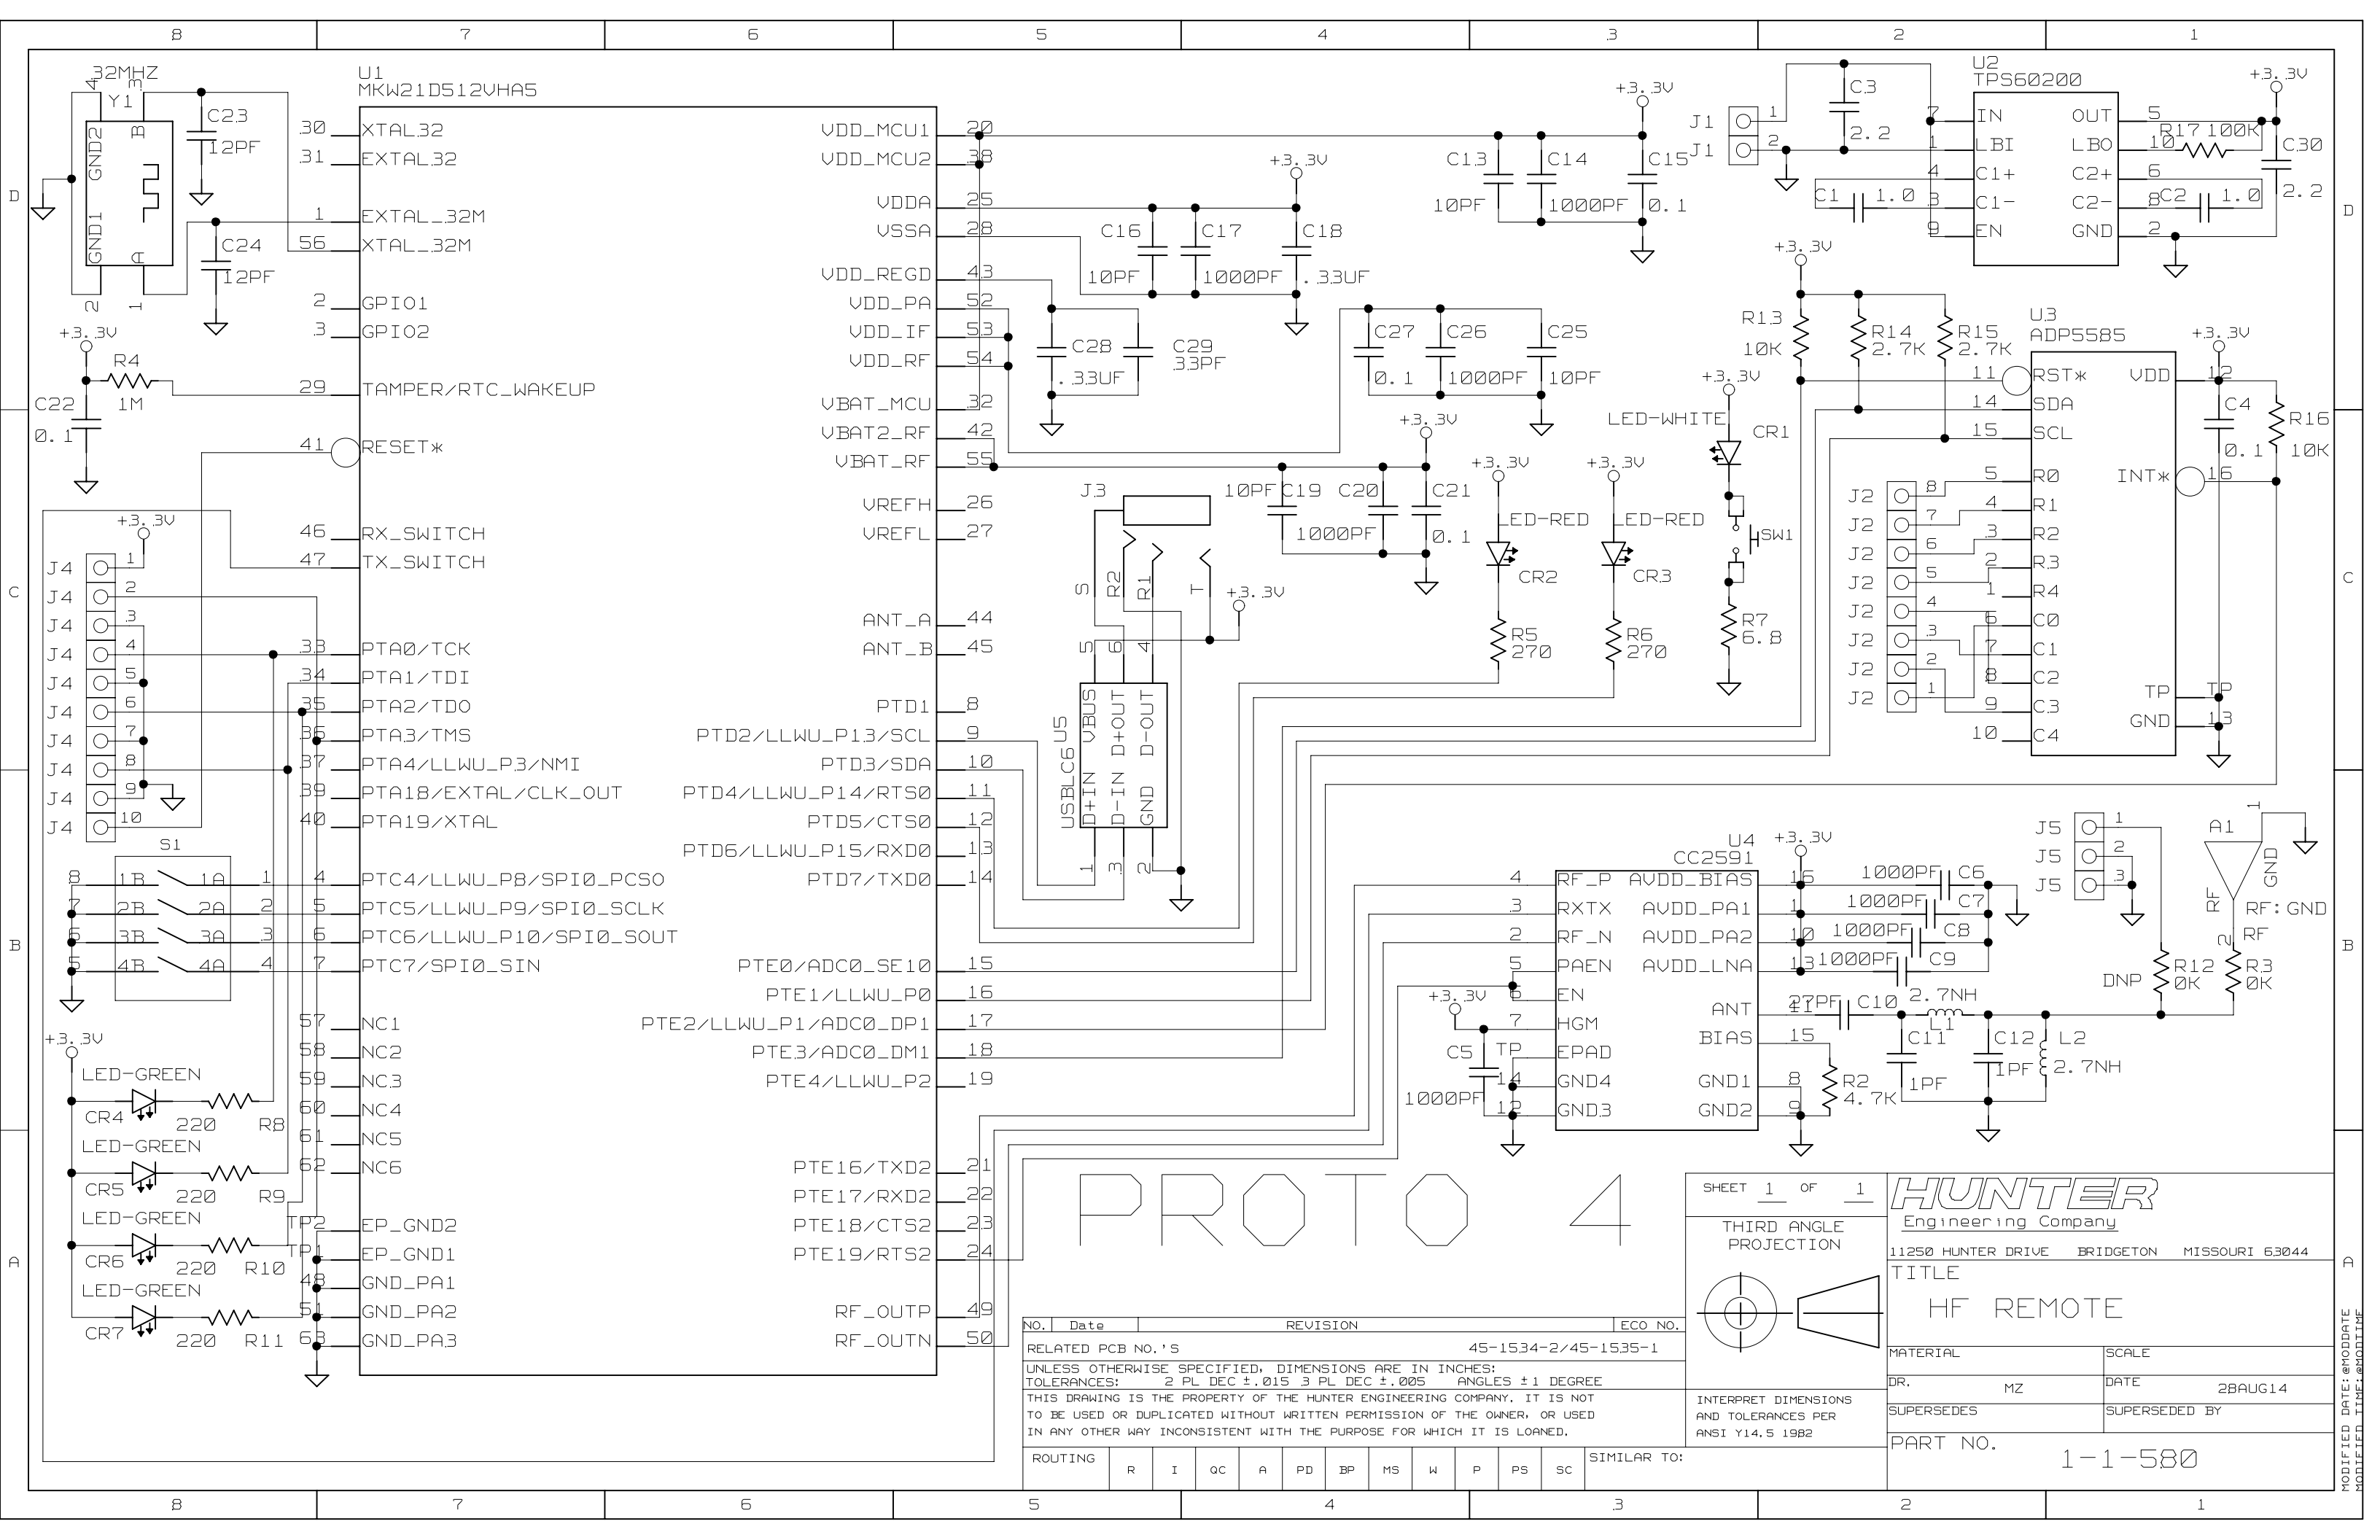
8 7 6 5 4 3 2 1

D C B A

32MHZ
Y1
GND2
GND1
C23
12PF
C24
12PF

U1
MKW21D512VHA5
30 XTAL32
31 EXTAL32
1 EXTAL_32M
56 XTAL_32M
2 GPIO1
3 GPIO2
29 TAMPER/RTC_WAKEUP
41 RESET*
46 RX_SWITCH
47 TX_SWITCH
33 PTA0/TCK
34 PTA1/TDI
35 PTA2/TDO
36 PTA3/TMS
37 PTA4/LLWU_P3/NMI
39 PTA18/EXTAL/CLK_OUT
40 PTA19/XTAL
4 PTC4/LLWU_P8/SPI0_PCS0
5 PTC5/LLWU_P9/SPI0_SCLK
6 PTC6/LLWU_P10/SPI0_SOUT
7 PTC7/SPI0_SIN
57 NC1
58 NC2
59 NC3
60 NC4
61 NC5
62 NC6
EP_GND2
EP_GND1
48 GND_PA1
51 GND_PA2
63 GND_PA3
TP2
TP1

VDD_MCU1 20
VDD_MCU2 38
VDDA 25
VSSA 28
VDD_REGD 43
VDD_PA 52
VDD_IF 53
VDD_RF 54
VBAT_MCU 32
VBAT2_RF 42
VBAT_RF 55
VREFH 26
VREFL 27
ANT_A 44
ANT_B 45
PTD1 8
PTD2/LLWU_P13/SCL 9
PTD3/SDA 10
PTD4/LLWU_P14/RTS0 11
PTD5/CTS0 12
PTD6/LLWU_P15/RXD0 13
PTD7/TXD0 14
PTE0/ADC0_SE10 15
PTE1/LLWU_P0 16
PTE2/LLWU_P1/ADC0_DP1 17
PTE3/ADC0_DM1 18
PTE4/LLWU_P2 19
PTE16/TXD2 21
PTE17/RXD2 22
PTE18/CTS2 23
PTE19/RTS2 24
RF_OUTP 49
RF_OUTN 50

+3.3V
R4
1M
C22
0.1

J4 1 2 3 4 5 6 7 8 9 10

S1
8 1B 1A 1
7 2B 2A 2
6 3B 3A 3
5 4B 4A 4

LED-GREEN
CR4 220 R8
LED-GREEN
CR5 220 R9
LED-GREEN
CR6 220 R10
LED-GREEN
CR7 220 R11

C16 10PF
C17 1000PF
C18 .33UF
C28 .33UF
C29 33PF
C13 10PF
C14 1000PF
C15 0.1
C27 0.1
C26 1000PF
C25 10PF
C19 10PF
C20 1000PF
C21 0.1

J3
S R2 R1 T
U5
USBLC6
VBUS D+OUT D-OUT
D+IN D-IN GND
5 6 4
1 3 2

LED-RED CR2
R5 270
LED-RED CR3
R6 270

J1 1 2
C3 2.2
U2
TPS60200
IN OUT
LBI LBO
C1+ C2+
C1- C2-
EN GND
C1 1.0
C2 1.0
R17 100K
C30 2.2

R13 10K
R14 2.7K
R15 2.7K
LED-WHITE CR1
SW1
R7 6.8

U3
ADP5585
RST* VDD
SDA
SCL
INT*
R0 R1 R2 R3 R4 C0 C1 C2 C3 C4
TP
GND
C4 0.1
R16 10K
J2

U4
CC2591
RF_P AVDD_BIAS
RXTX AVDD_PA1
RF_N AVDD_PA2
PAEN AVDD_LNA
EN ANT
HGM BIAS
EPAD
GND4 GND1
GND3 GND2
C5 1000PF
TP
C6 1000PF
C7 1000PF
C8 1000PF
C9 1000PF
C10 27PF
L1 2.7NH
C11 1PF
C12 1PF
L2 2.7NH
R2 4.7K
J5 1 2 3
A1
RF GND
RF:GND
RF
DNP
R12 0K
R3 0K

PROTO 4

SHEET 1 OF 1
THIRD ANGLE PROJECTION
INTERPRET DIMENSIONS AND TOLERANCES PER ANSI Y14.5 1982

HUNTER
Engineering Company
11250 HUNTER DRIVE BRIDGETON MISSOURI 63044
TITLE
HF REMOTE
MATERIAL
SCALE
DR. MZ
DATE 28AUG14
SUPERSEDES
SUPERSEDED BY
PART NO. 1-1-580

NO. | Date | REVISION | ECO NO.
RELATED PCB NO.'S 45-1534-2/45-1535-1
UNLESS OTHERWISE SPECIFIED, DIMENSIONS ARE IN INCHES:
TOLERANCES: 2 PL DEC ±.015 3 PL DEC ±.005 ANGLES ±1 DEGREE
THIS DRAWING IS THE PROPERTY OF THE HUNTER ENGINEERING COMPANY. IT IS NOT TO BE USED OR DUPLICATED WITHOUT WRITTEN PERMISSION OF THE OWNER, OR USED IN ANY OTHER WAY INCONSISTENT WITH THE PURPOSE FOR WHICH IT IS LOANED.
ROUTING R I QC A PD BP MS W P PS SC
SIMILAR TO:

MODIFIED DATE:@MODDATE
MODIFIED TIME:@MODTIME